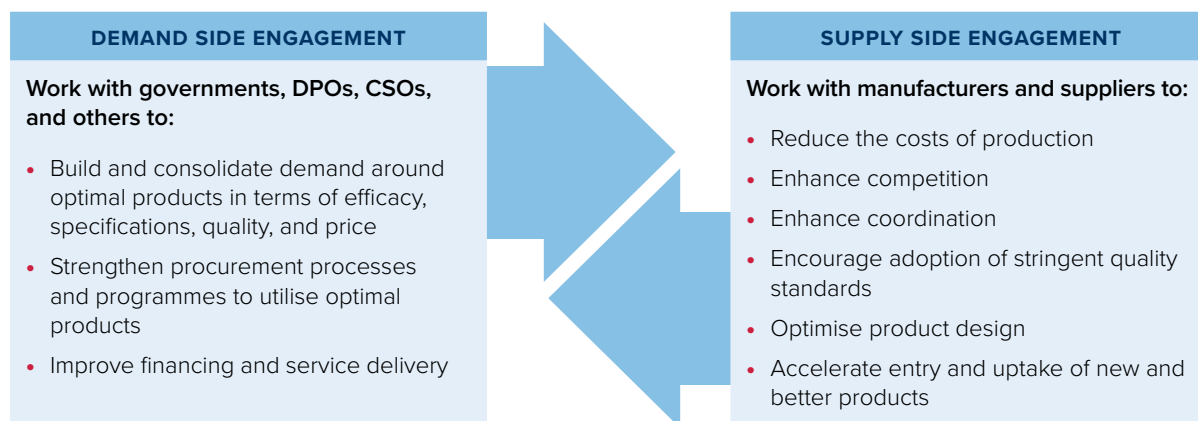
DEMAND SIDE ENGAGEMENT

Work with governments, DPOs, CSOs, and others to:

- Build and consolidate demand around optimal products in terms of efficacy, specifications, quality, and price
- Strengthen procurement processes and programmes to utilise optimal products
- Improve financing and service delivery

SUPPLY SIDE ENGAGEMENT

Work with manufacturers and suppliers to:

- Reduce the costs of production
- Enhance competition
- Enhance coordination
- Encourage adoption of stringent quality standards
- Optimise product design
- Accelerate entry and uptake of new and better products